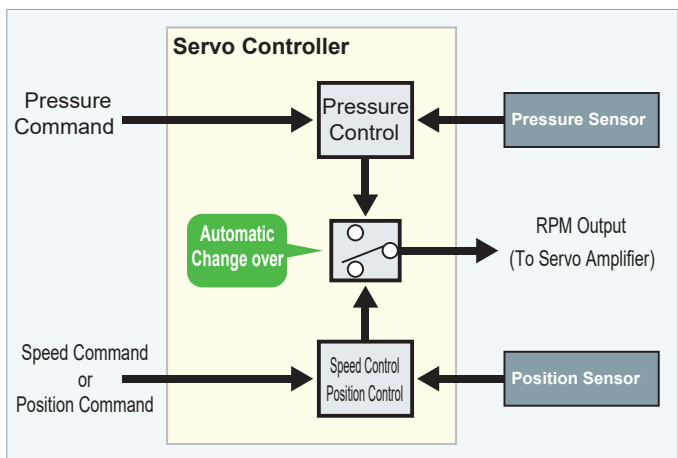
Servo Controller

Pressure Command

Pressure Control

Pressure Sensor

Automatic Change over

RPM Output
(To Servo Amplifier)

Speed Command
or
Position Command

Speed Control
Position Control

Position Sensor